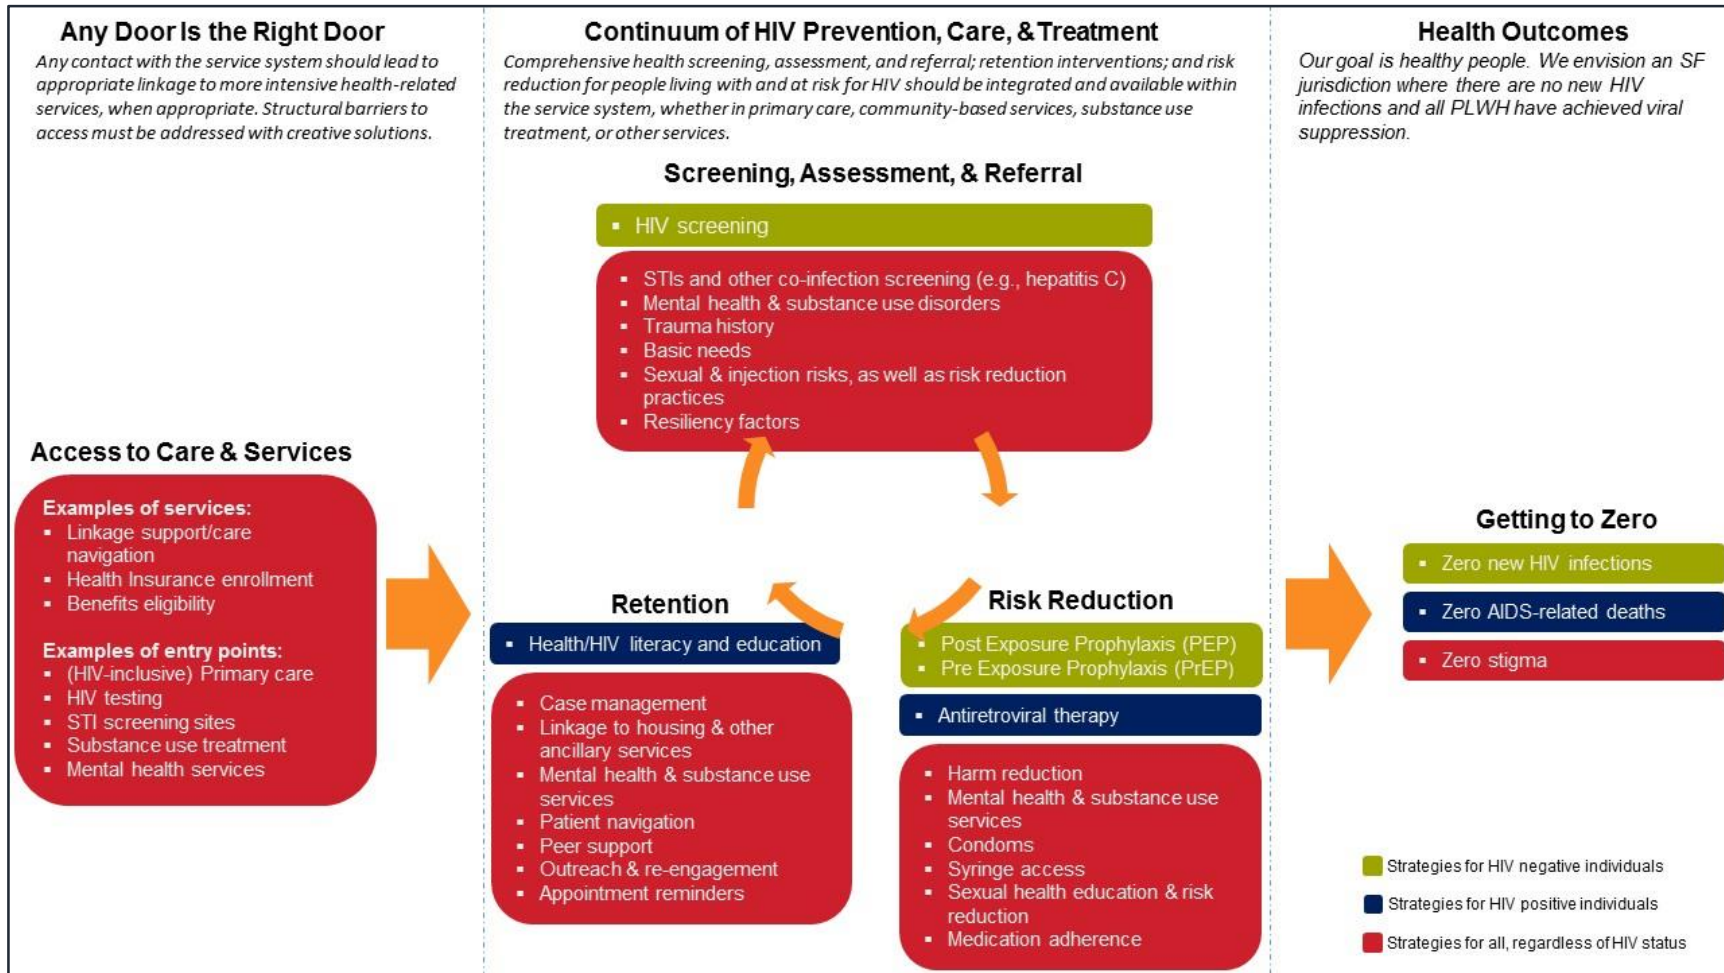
Any Door Is the Right Door

*Any contact with the service system should lead to appropriate linkage to more intensive health-related services, when appropriate. Structural barriers to access must be addressed with creative solutions.*

Access to Care & Services

Examples of services:
- Linkage support/care navigation
- Health Insurance enrollment
- Benefits eligibility

Examples of entry points:
- (HIV-inclusive) Primary care
- HIV testing
- STI screening sites
- Substance use treatment
- Mental health services

Continuum of HIV Prevention, Care, & Treatment

*Comprehensive health screening, assessment, and referral; retention interventions; and risk reduction for people living with and at risk for HIV should be integrated and available within the service system, whether in primary care, community-based services, substance use treatment, or other services.*

Screening, Assessment, & Referral

- HIV screening

- STIs and other co-infection screening (e.g., hepatitis C)
- Mental health & substance use disorders
- Trauma history
- Basic needs
- Sexual & injection risks, as well as risk reduction practices
- Resiliency factors

Retention

- Health/HIV literacy and education

- Case management
- Linkage to housing & other ancillary services
- Mental health & substance use services
- Patient navigation
- Peer support
- Outreach & re-engagement
- Appointment reminders

Risk Reduction

- Post Exposure Prophylaxis (PEP)
- Pre Exposure Prophylaxis (PrEP)

- Antiretroviral therapy

- Harm reduction
- Mental health & substance use services
- Condoms
- Syringe access
- Sexual health education & risk reduction
- Medication adherence

Health Outcomes

*Our goal is healthy people. We envision an SF jurisdiction where there are no new HIV infections and all PLWH have achieved viral suppression.*

Getting to Zero

- Zero new HIV infections
- Zero AIDS-related deaths
- Zero stigma

Strategies for HIV negative individuals
Strategies for HIV positive individuals
Strategies for all, regardless of HIV status